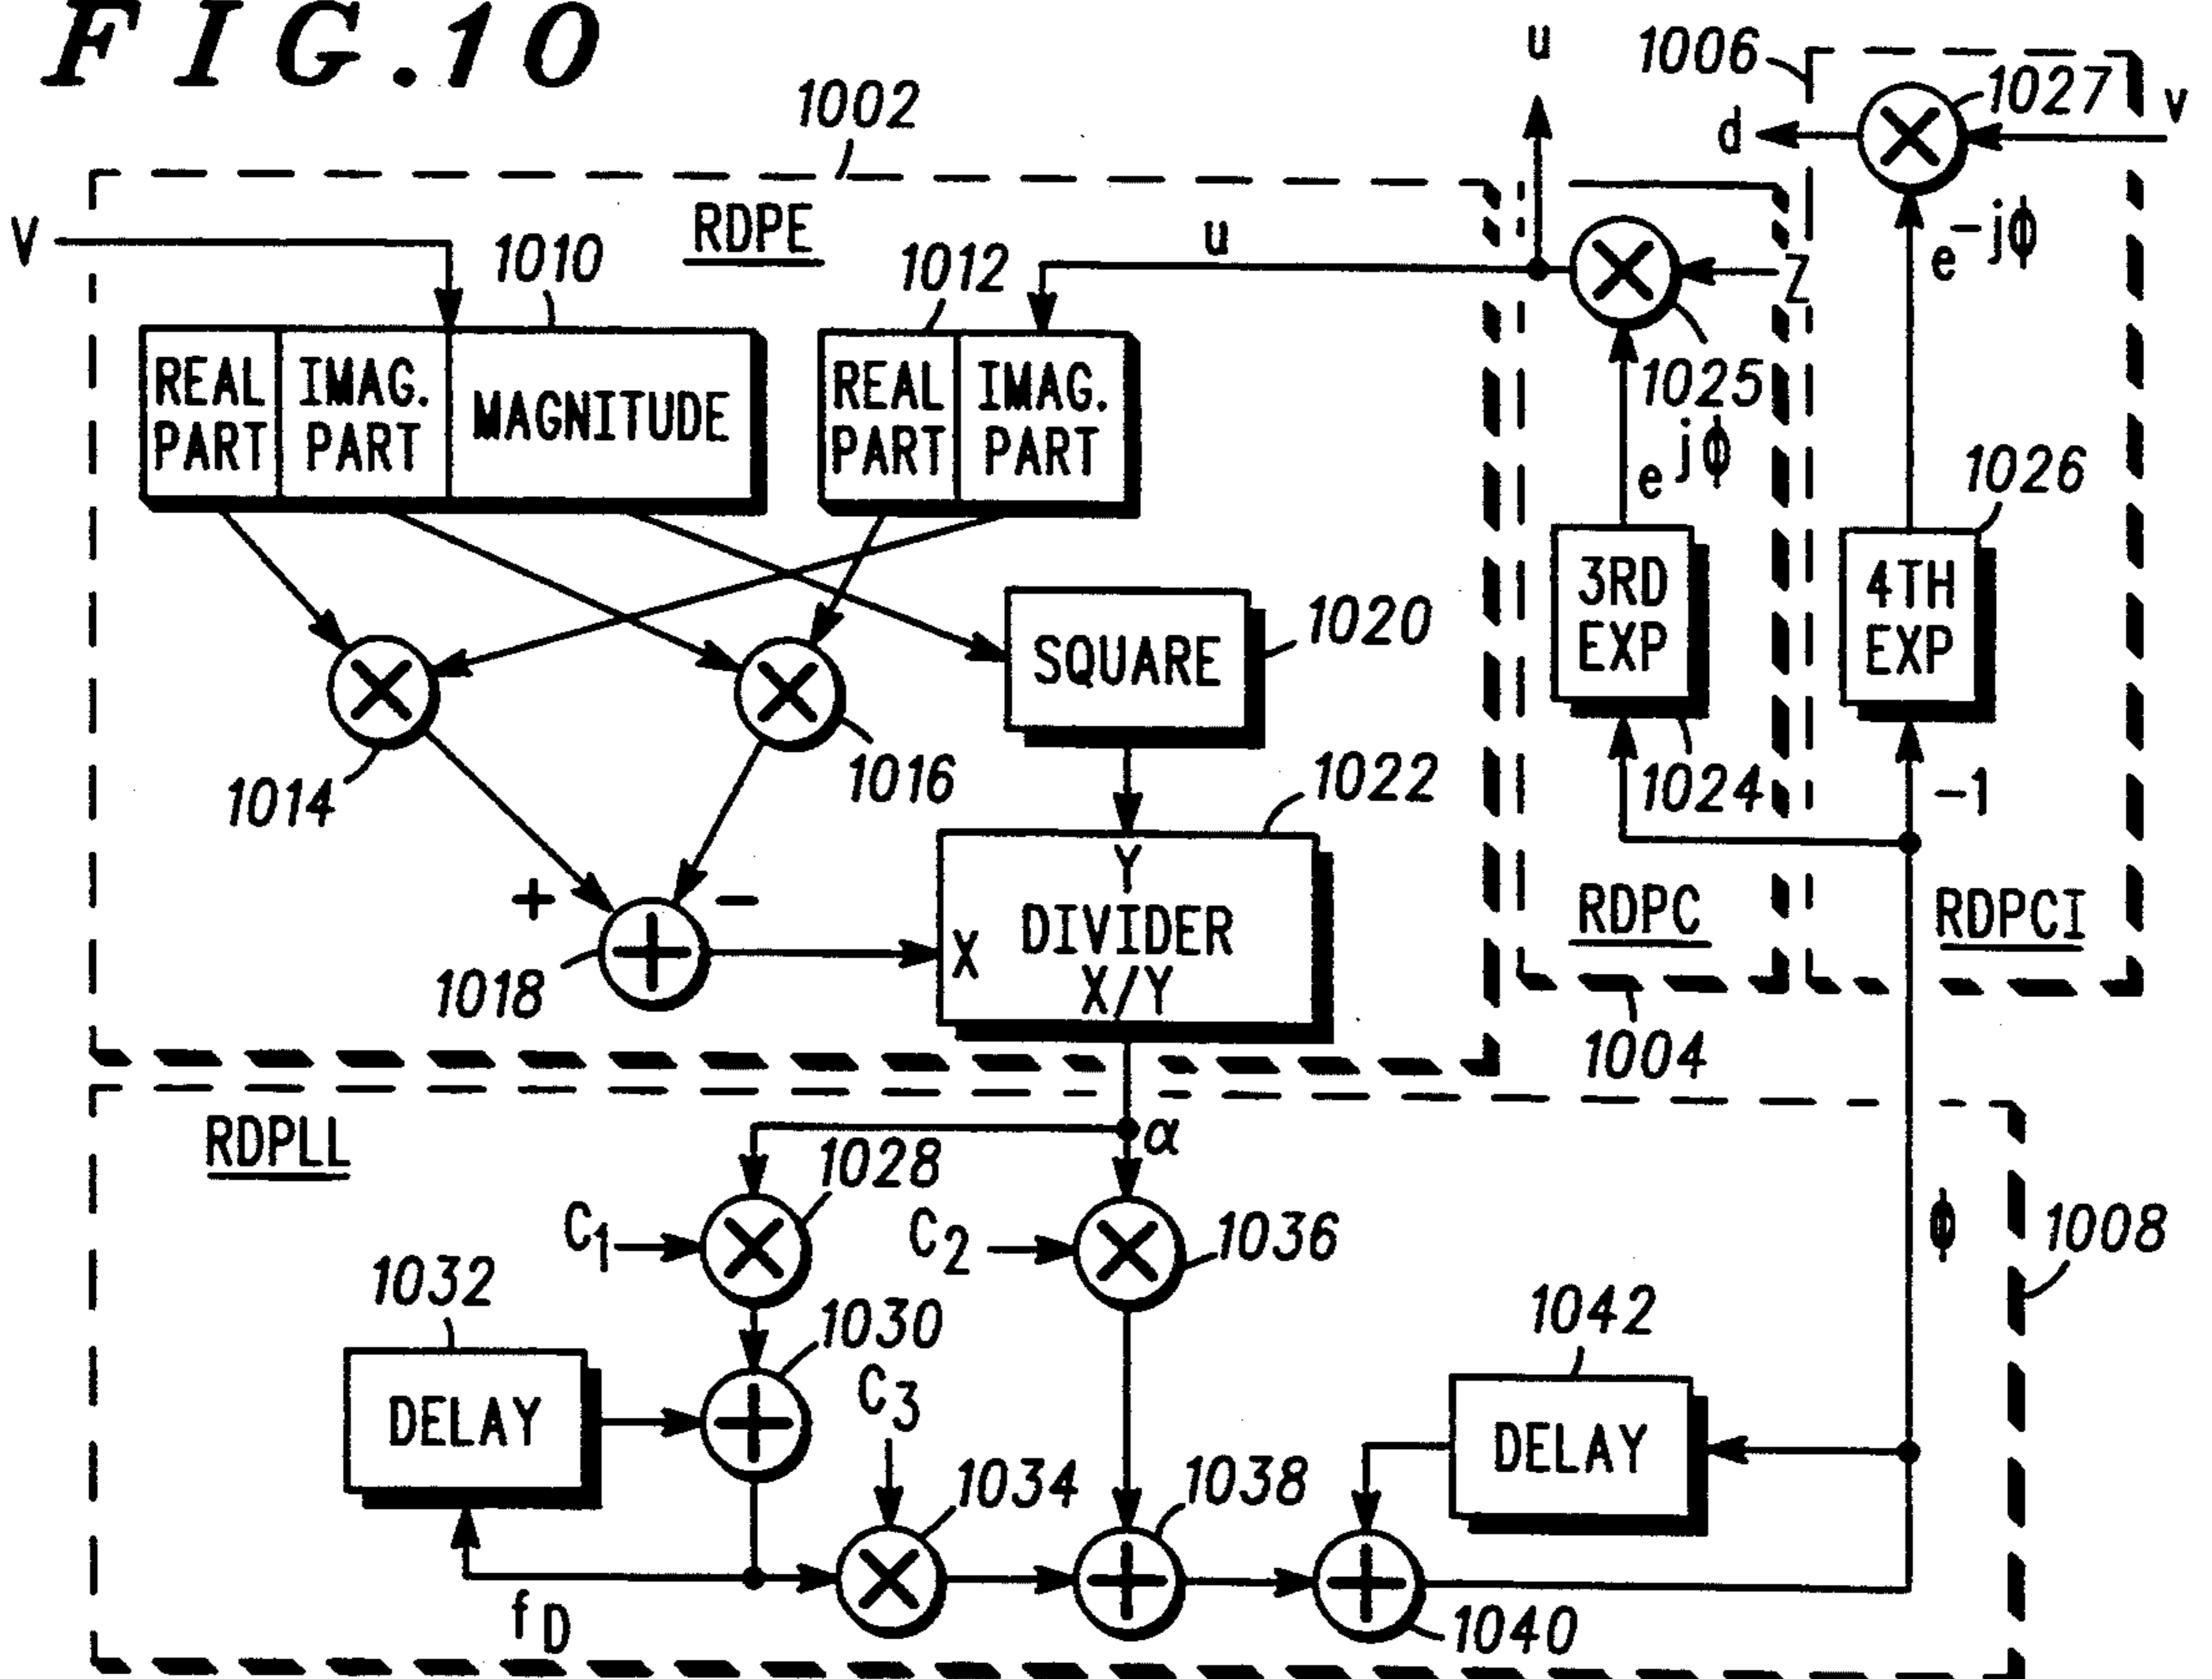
FIG.10

u
1006
1027
d
v
1002
RDPE
V
1010
1012
u
Z
REAL PART
IMAG. PART
MAGNITUDE
REAL PART
IMAG. PART
1025
$e^{j\phi}$
$e^{-j\phi}$
1026
3RD EXP
4TH EXP
SQUARE
1020
1024
1014
1016
1022
−1
Y
+
−
DIVIDER X/Y
X
1018
RDPC
RDPCI
1004
RDPLL
α
1028
$C_1$
$C_2$
1036
ϕ
1008
1032
1030
1042
$C_3$
DELAY
DELAY
1034
1038
$f_D$
1040